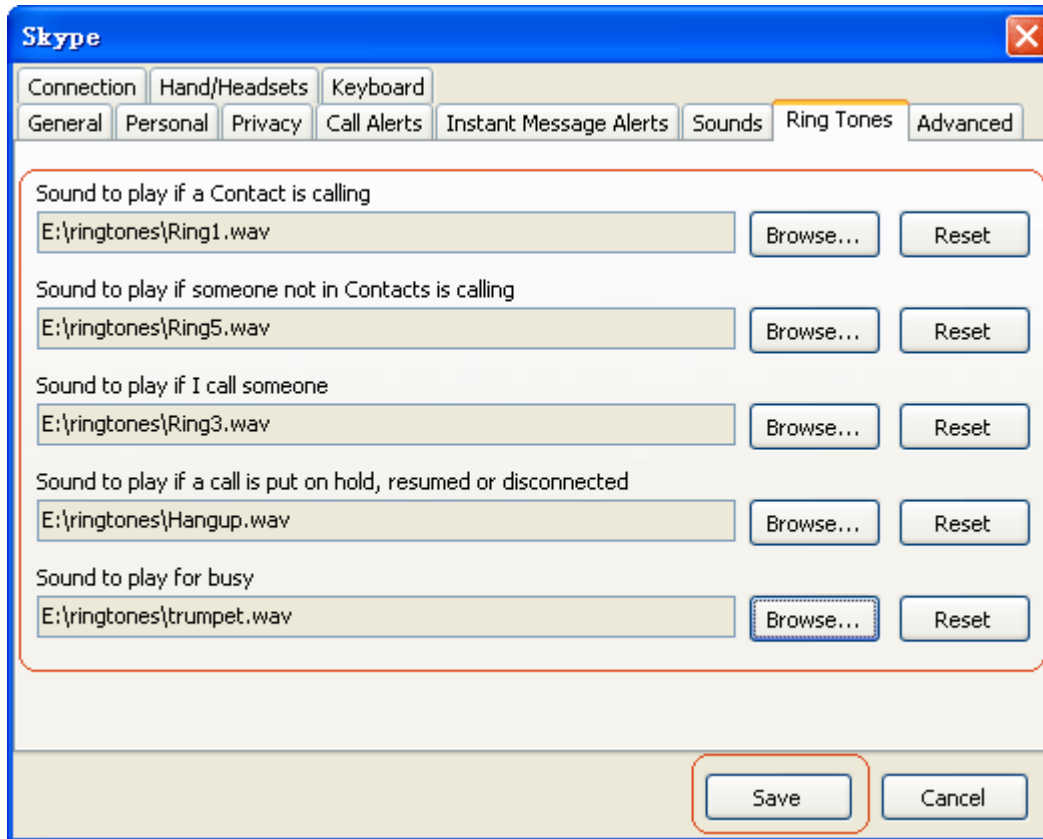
Skype

Connection | Hand/Headsets | Keyboard
General | Personal | Privacy | Call Alerts | Instant Message Alerts | Sounds | Ring Tones | Advanced

Sound to play if a Contact is calling
E:\ringtones\Ring1.wav
Browse...
Reset

Sound to play if someone not in Contacts is calling
E:\ringtones\Ring5.wav
Browse...
Reset

Sound to play if I call someone
E:\ringtones\Ring3.wav
Browse...
Reset

Sound to play if a call is put on hold, resumed or disconnected
E:\ringtones\Hangup.wav
Browse...
Reset

Sound to play for busy
E:\ringtones\trumpet.wav
Browse...
Reset

Save
Cancel